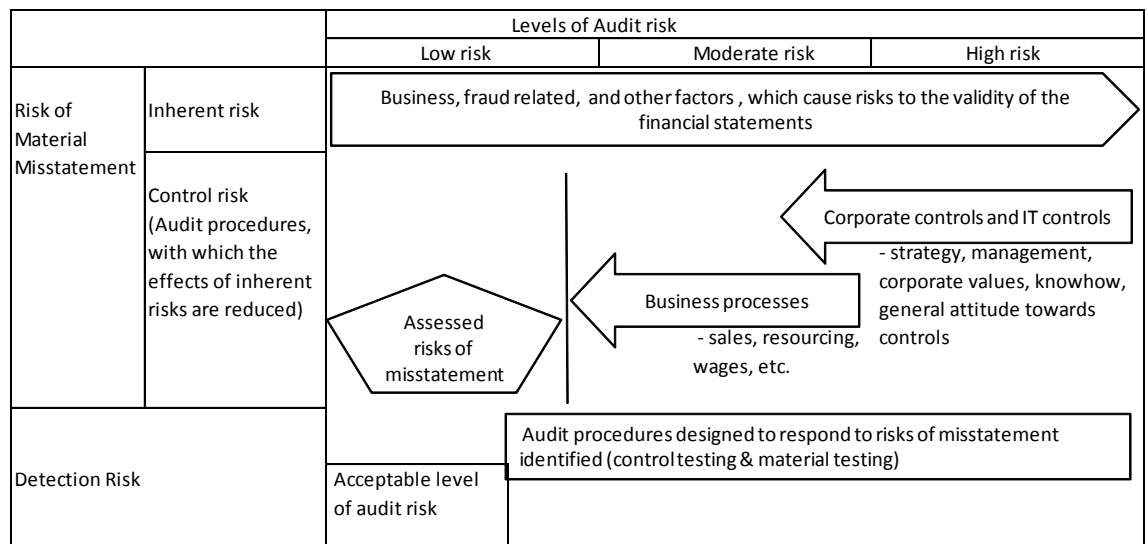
Levels of Audit risk

Low risk | Moderate risk | High risk

Risk of Material Misstatement

Inherent risk

Business, fraud related, and other factors , which cause risks to the validity of the financial statements

Control risk (Audit procedures, with which the effects of inherent risks are reduced)

Corporate controls and IT controls

- strategy, management, corporate values, knowhow, general attitude towards controls

Business processes

- sales, resourcing, wages, etc.

Assessed risks of misstatement

Detection Risk

Audit procedures designed to respond to risks of misstatement identified (control testing & material testing)

Acceptable level of audit risk